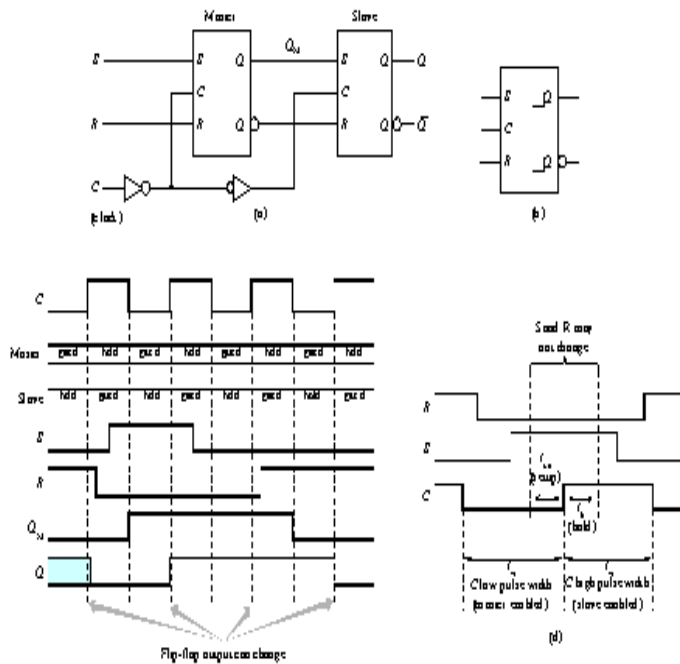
Master

Slave

$S$

$C$

$R$

$Q$

$Q_m$

$Q$

$\overline{Q}$

$C$

(clock)

(a)

$S$

$C$

$R$

$Q$

(b)

$C$

Master

guard

hold

guard

hold

guard

hold

guard

hold

Slave

hold

guard

hold

guard

hold

guard

hold

guard

$S$

$R$

$Q_m$

$Q$

Flip-flop output can change

S and R may not change

$R$

$S$

$C$

$t_{su}$ (setup)

$t_h$ (hold)

C low pulse width (master enabled)

C high pulse width (slave enabled)

(d)